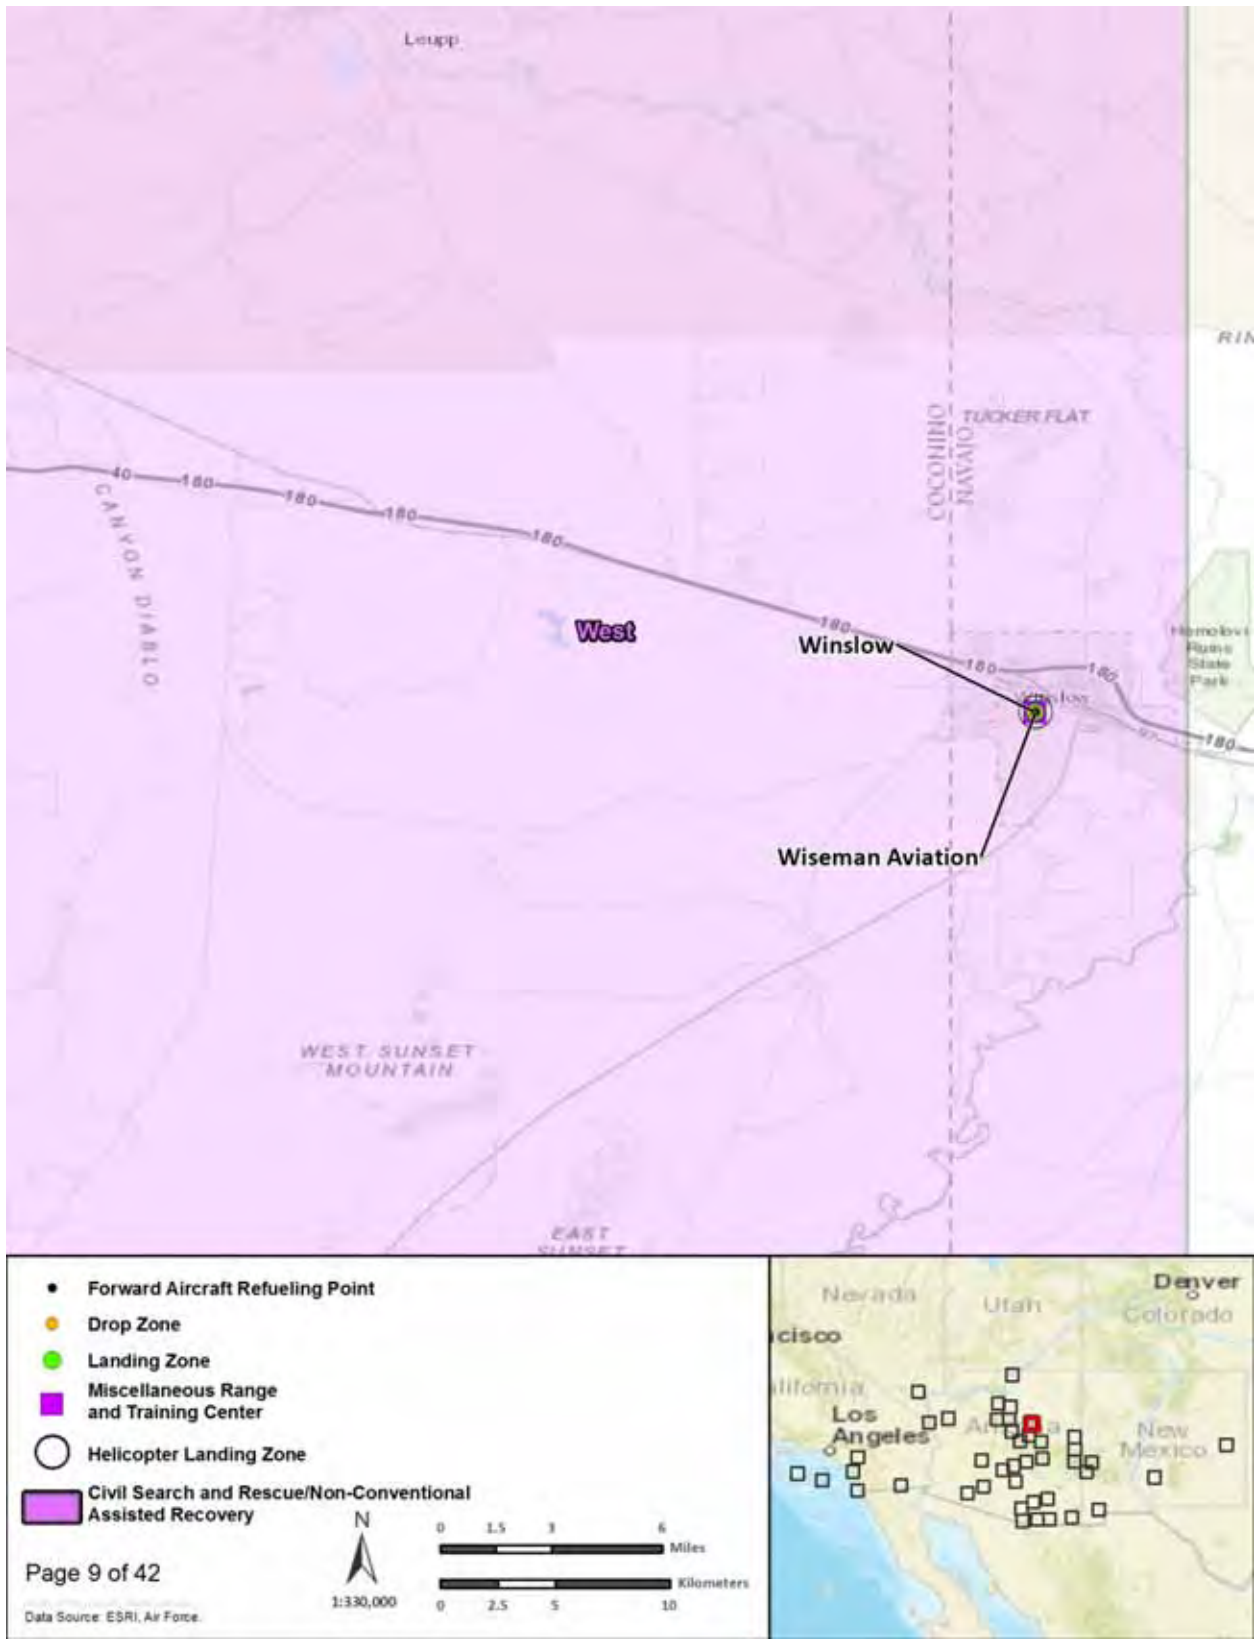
Leupp

RIN

TUCKER FLAT

COCONINO
NAVAJO

40
180
180
180
180
180
180
180
180

CANYON DIABLO

West

Winslow

Homolovi Ruins State Park

Winslow

Wiseman Aviation

WEST SUNSET MOUNTAIN

EAST SUNSET

Forward Aircraft Refueling Point
Drop Zone
Landing Zone
Miscellaneous Range and Training Center
Helicopter Landing Zone
Civil Search and Rescue/Non-Conventional Assisted Recovery

Page 9 of 42

N
1:330,000

0 1.5 3 6 Miles
0 2.5 5 10 Kilometers

Data Source: ESRI, Air Force.

Nevada
Utah
Denver
Colorado
ncisco
alifornia
Los Angeles
Arizona
New Mexico